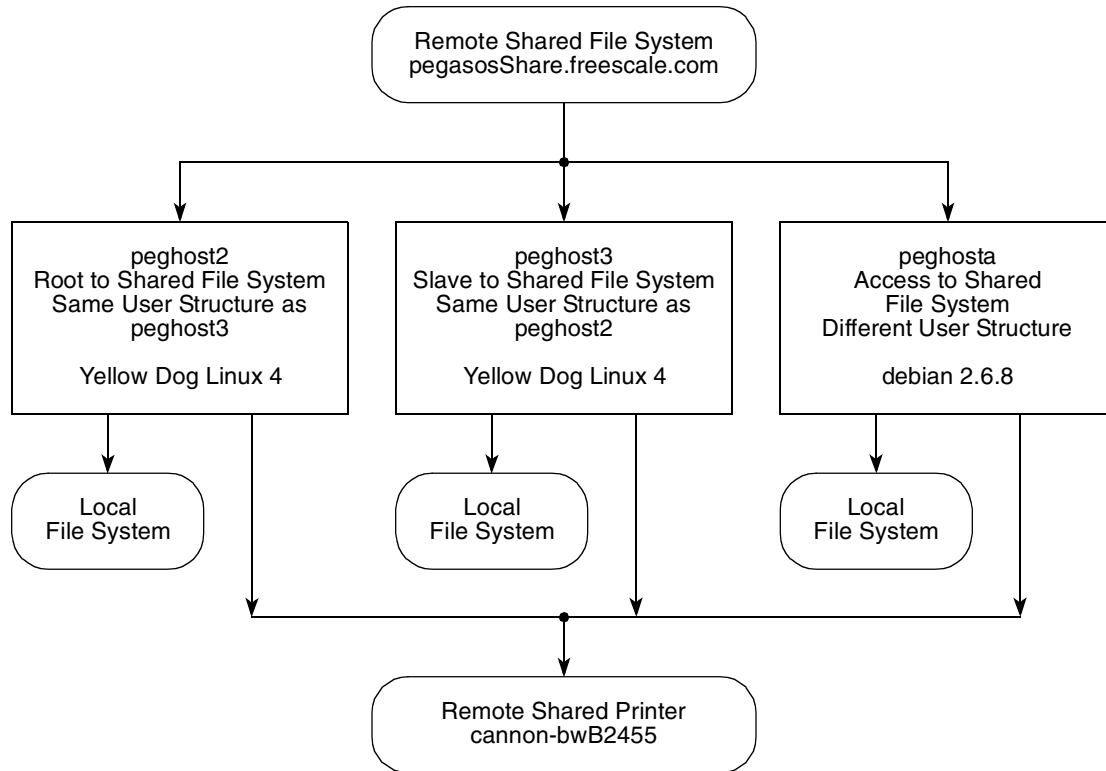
Remote Shared File System
pegasosShare.freescale.com

peghost2
Root to Shared File System
Same User Structure as
peghost3

Yellow Dog Linux 4

peghost3
Slave to Shared File System
Same User Structure as
peghost2

Yellow Dog Linux 4

peghosta
Access to Shared
File System
Different User Structure

debian 2.6.8

Local
File System

Local
File System

Local
File System

Remote Shared Printer
cannon-bwB2455